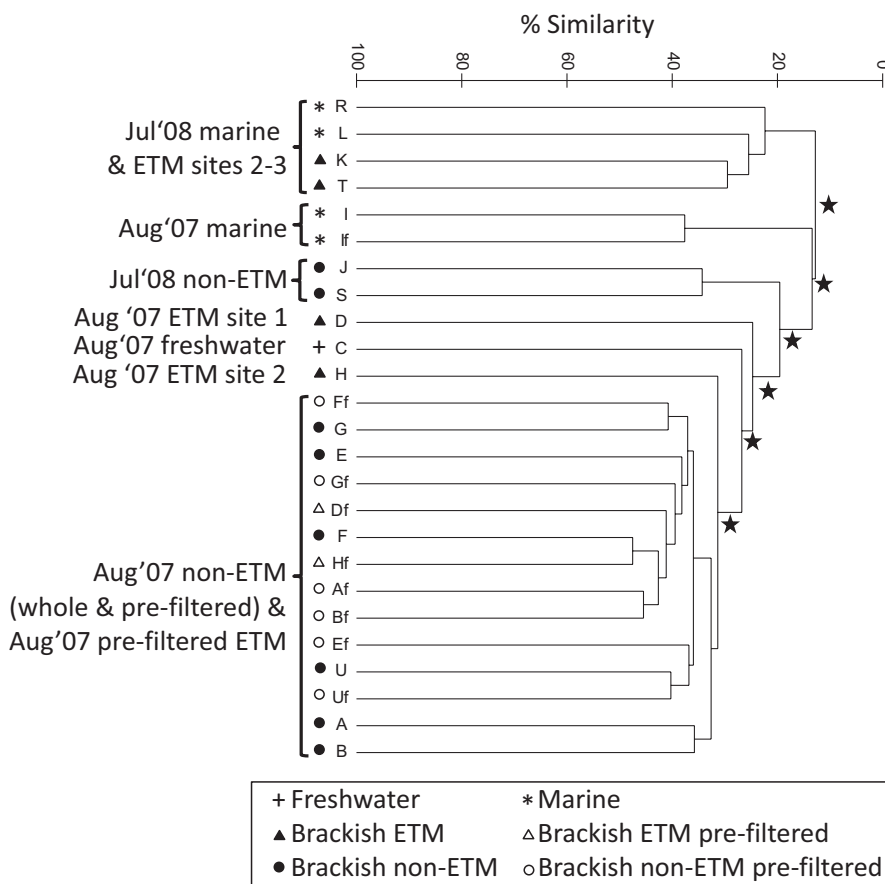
% Similarity

100 80 60 40 20 0

Jul'08 marine & ETM sites 2-3
∗ R
∗ L
▲ K
▲ T

Aug'07 marine
∗ I
∗ If

Jul'08 non-ETM
● J
● S

Aug '07 ETM site 1 ▲ D
Aug'07 freshwater + C
Aug '07 ETM site 2 ▲ H

Aug'07 non-ETM (whole & pre-filtered) & Aug'07 pre-filtered ETM
○ Ff
● G
● E
○ Gf
△ Df
● F
△ Hf
○ Af
○ Bf
○ Ef
● U
○ Uf
● A
● B

+ Freshwater
∗ Marine
▲ Brackish ETM
△ Brackish ETM pre-filtered
● Brackish non-ETM
○ Brackish non-ETM pre-filtered